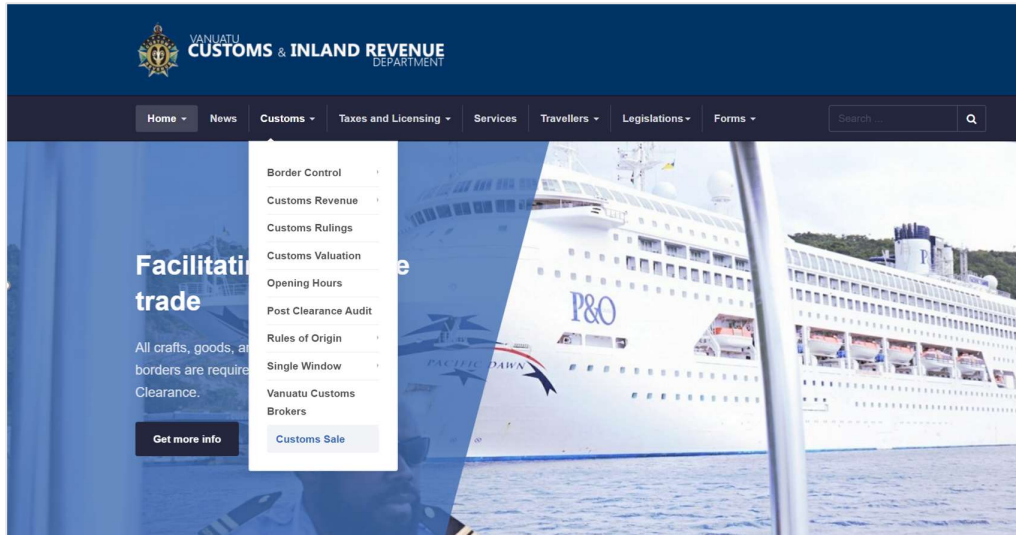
VANUATU
CUSTOMS & INLAND REVENUE
DEPARTMENT

Home ▾ News Customs ▾ Taxes and Licensing ▾ Services Travellers ▾ Legislations ▾ Forms ▾

Search ...

Border Control
Customs Revenue
Customs Rulings
Customs Valuation
Opening Hours
Post Clearance Audit
Rules of Origin
Single Window
Vanuatu Customs Brokers
Customs Sale

Facilitati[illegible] e trade

All crafts, goods, a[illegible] borders are require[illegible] Clearance.

Get more info

P&O

PACIFIC DAWN